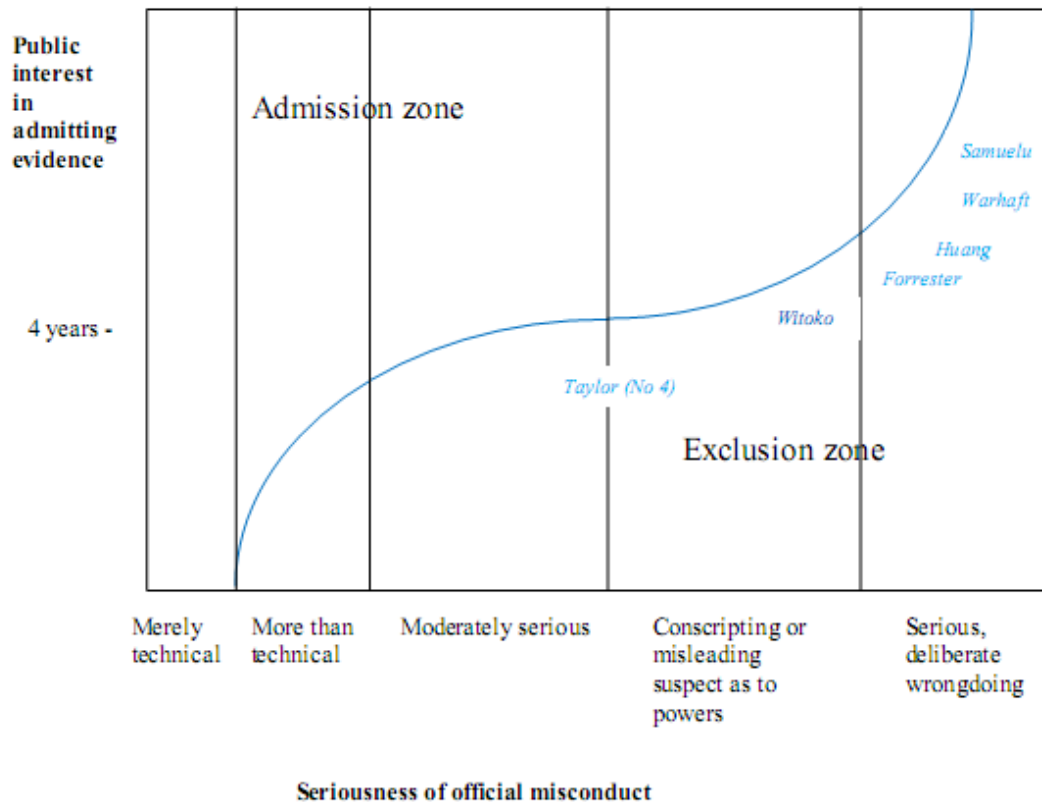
Public interest in admitting evidence

4 years -

Admission zone

Samuelu

Warhaft

Huang

Forrester

Witoko

Taylor (No 4)

Exclusion zone

Merely technical

More than technical

Moderately serious

Conscripting or misleading suspect as to powers

Serious, deliberate wrongdoing

Seriousness of official misconduct